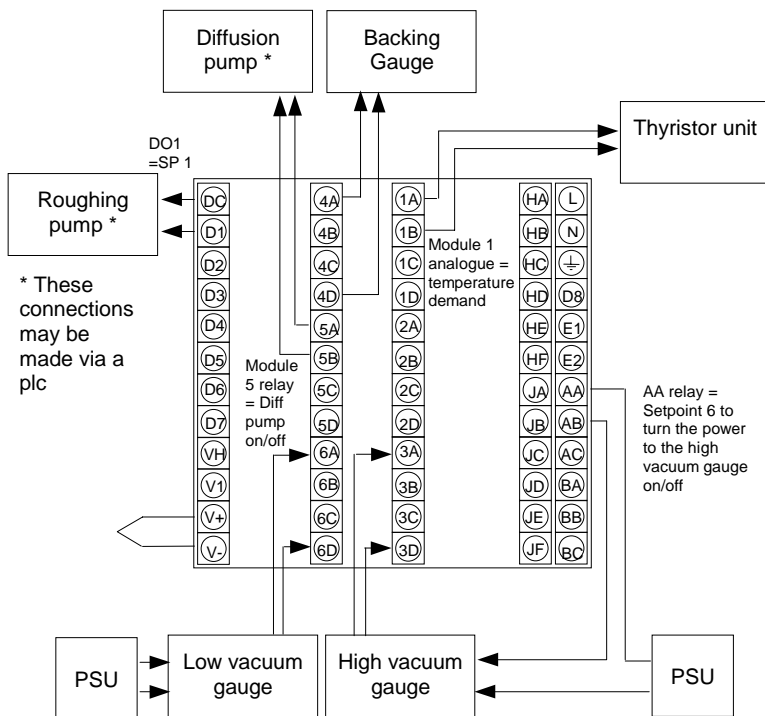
Diffusion pump *

Backing Gauge

Thyristor unit

DO1 =SP 1

Roughing pump *

* These connections may be made via a plc

DC
D1
D2
D3
D4
D5
D6
D7
VH
V1
V+
V-

4A
4B
4C
4D
5A
5B
5C
5D
6A
6B
6C
6D

Module 5 relay = Diff pump on/off

1A
1B
1C
1D
2A
2B
2C
2D
3A
3B
3C
3D

Module 1 analogue = temperature demand

HA
HB
HC
HD
HE
HF
JA
JB
JC
JD
JE
JF

L
N
⏚
D8
E1
E2
AA
AB
AC
BA
BB
BC

AA relay = Setpoint 6 to turn the power to the high vacuum gauge on/off

PSU

Low vacuum gauge

High vacuum gauge

PSU